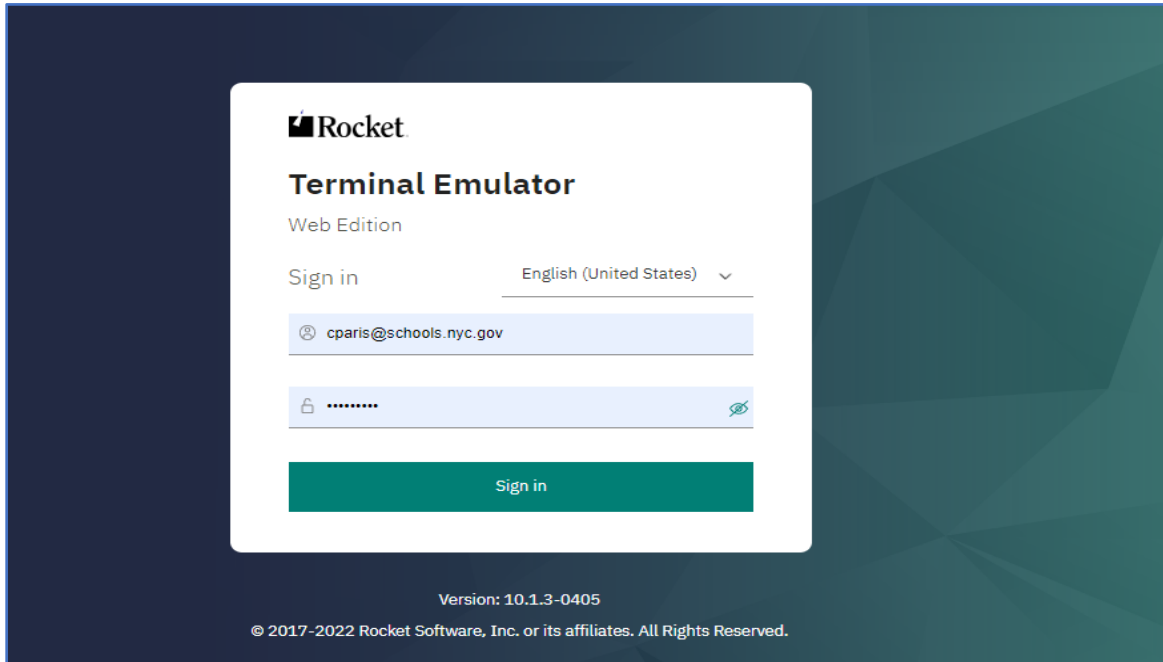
Rocket

Terminal Emulator

Web Edition

Sign in

English (United States)

cparis@schools.nyc.gov

••••••••••

Sign in

Version: 10.1.3-0405

© 2017-2022 Rocket Software, Inc. or its affiliates. All Rights Reserved.